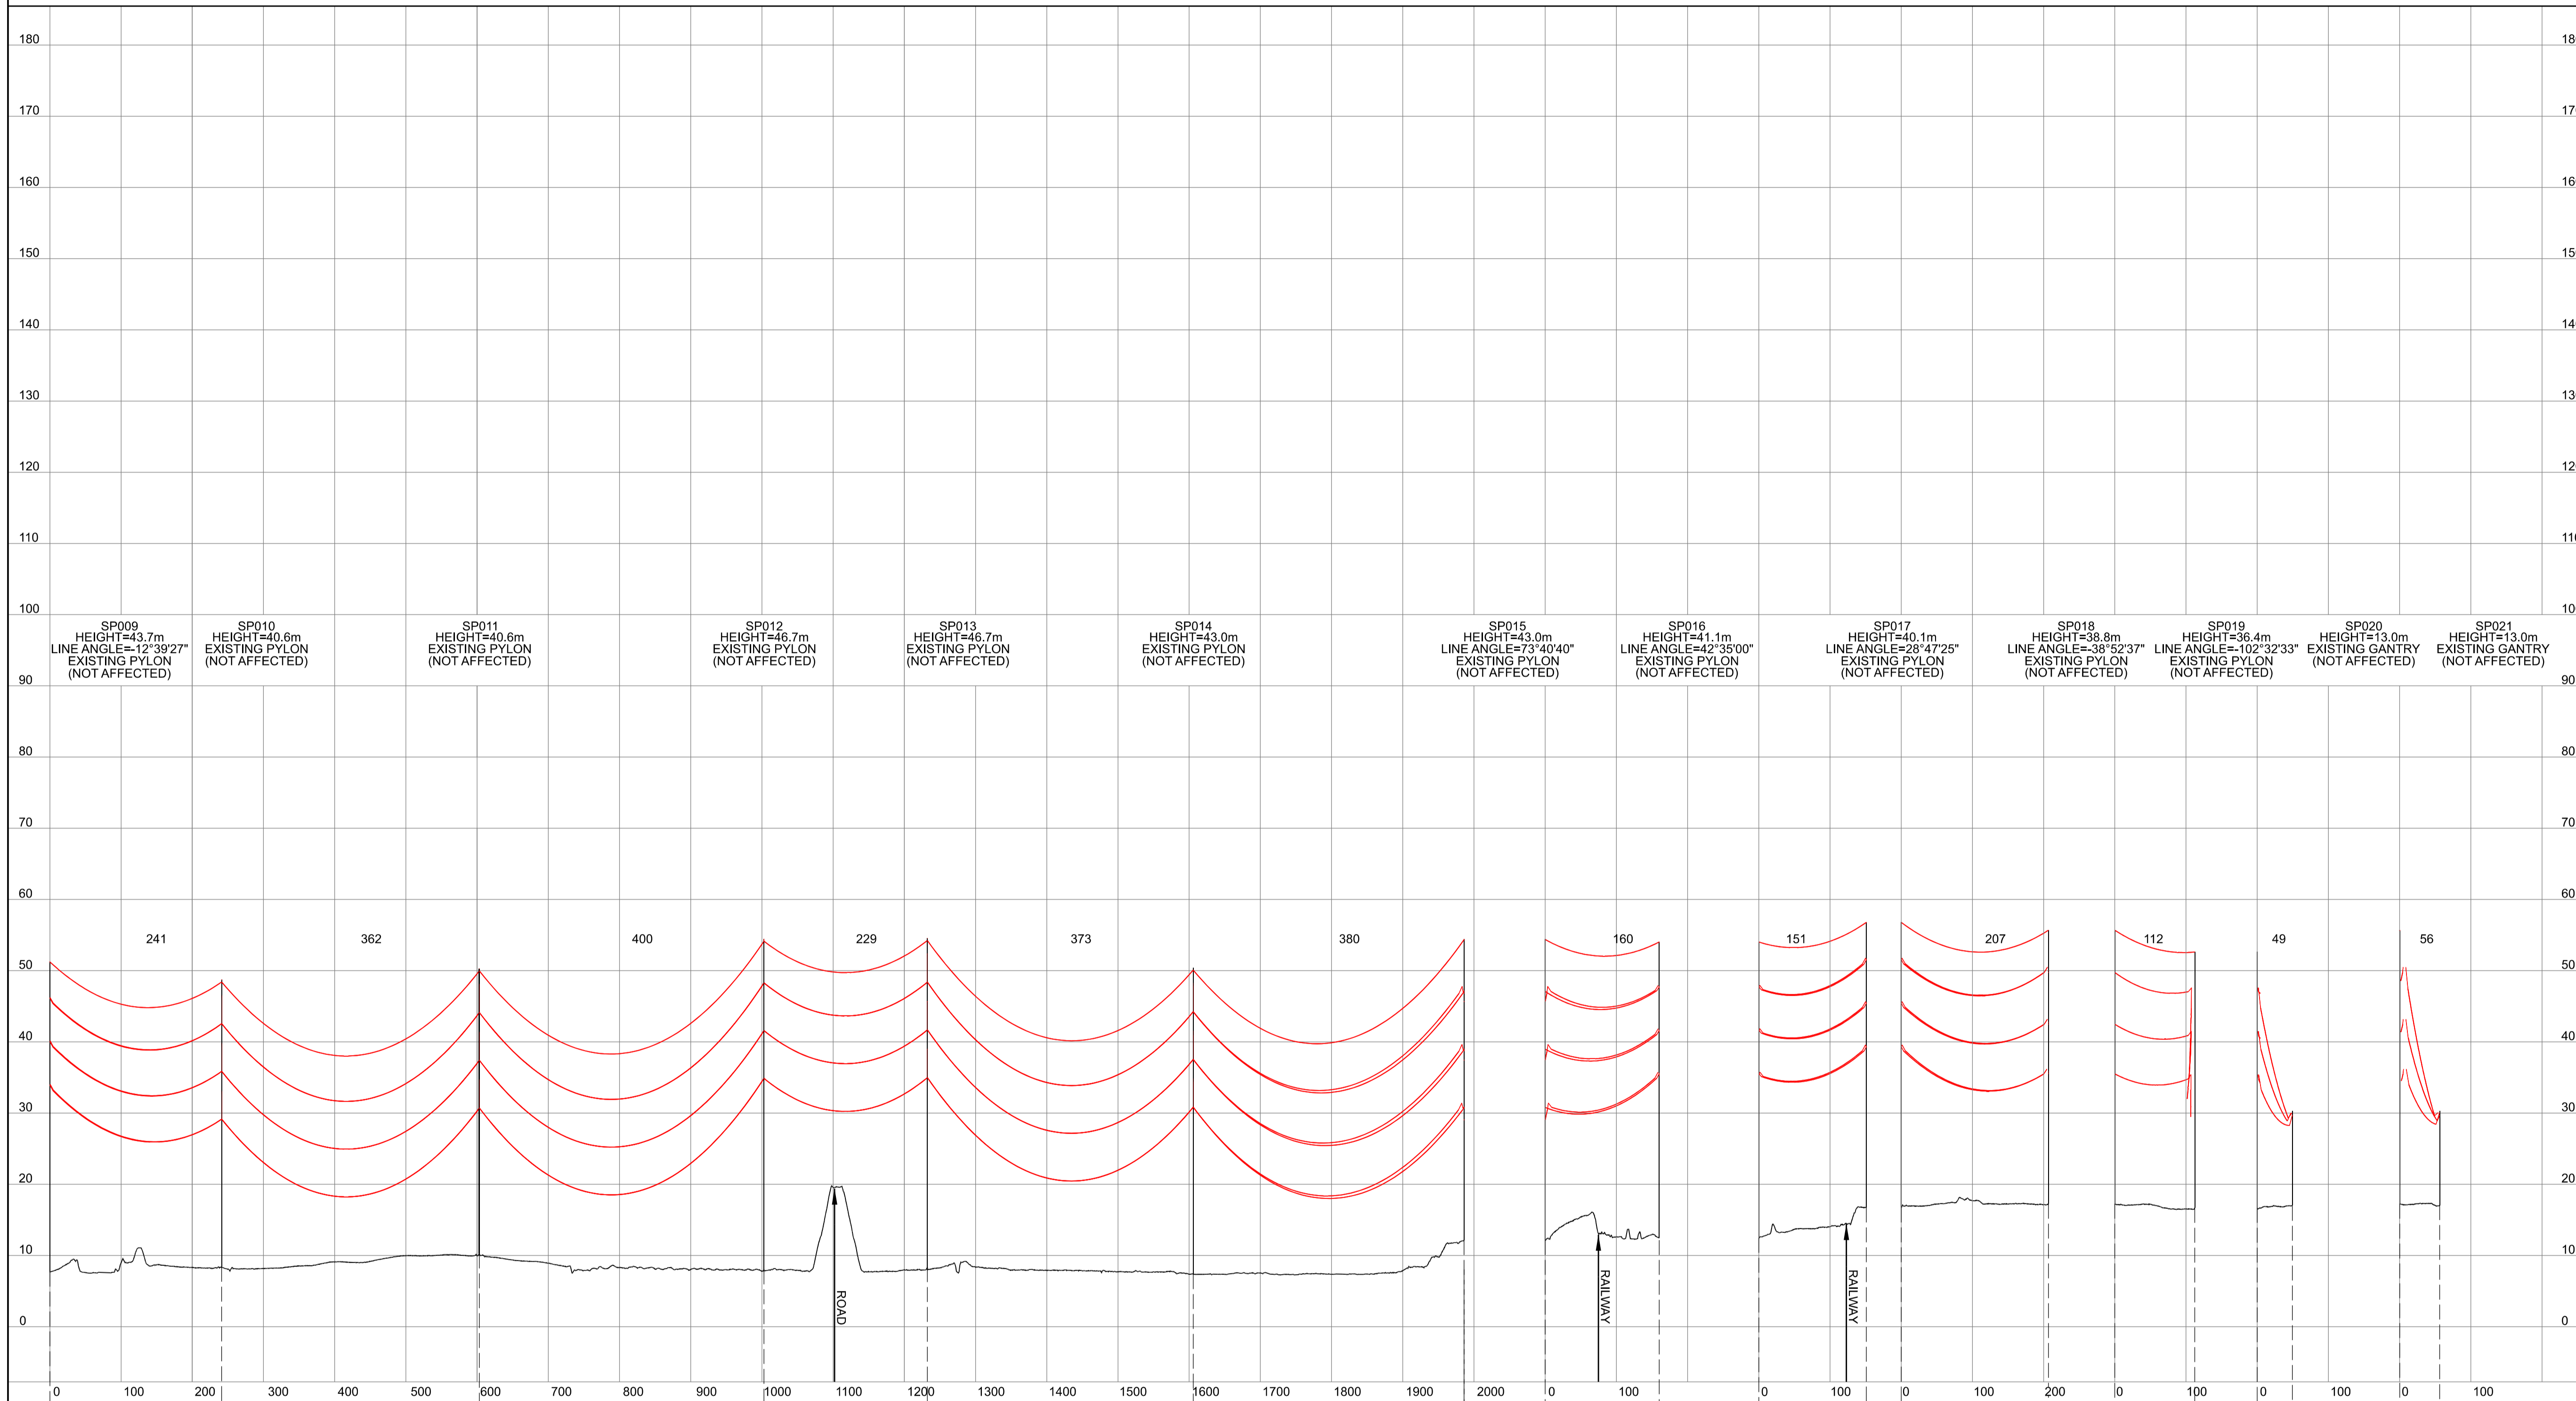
180
170
160
150
140
130
120
110
100
90
80
70
60
50
40
30
20
10
0

18
17
16
15
14
13
12
11
10
90
80
70
60
50
40
30
20
10
0

SP009
HEIGHT=43.7m
LINE ANGLE=-12°39'27"
EXISTING PYLON
(NOT AFFECTED)

SP010
HEIGHT=40.6m
EXISTING PYLON
(NOT AFFECTED)

SP011
HEIGHT=40.6m
EXISTING PYLON
(NOT AFFECTED)

SP012
HEIGHT=46.7m
EXISTING PYLON
(NOT AFFECTED)

SP013
HEIGHT=46.7m
EXISTING PYLON
(NOT AFFECTED)

SP014
HEIGHT=43.0m
EXISTING PYLON
(NOT AFFECTED)

SP015
HEIGHT=43.0m
LINE ANGLE=73°40'40"
EXISTING PYLON
(NOT AFFECTED)

SP016
HEIGHT=41.1m
LINE ANGLE=42°35'00"
EXISTING PYLON
(NOT AFFECTED)

SP017
HEIGHT=40.1m
LINE ANGLE=28°47'25"
EXISTING PYLON
(NOT AFFECTED)

SP018
HEIGHT=38.8m
LINE ANGLE=-38°52'37"
EXISTING PYLON
(NOT AFFECTED)

SP019
HEIGHT=36.4m
LINE ANGLE=-102°32'33"
EXISTING PYLON
(NOT AFFECTED)

SP020
HEIGHT=13.0m
EXISTING GANTRY
(NOT AFFECTED)

SP021
HEIGHT=13.0m
EXISTING GANTRY
(NOT AFFECTED)

241
362
400
229
373
380
160
151
207
112
49
56

ROAD
RAILWAY
RAILWAY

0
100
200
300
400
500
600
700
800
900
1000
1100
1200
1300
1400
1500
1600
1700
1800
1900
2000
0
100
0
100
0
100
200
0
100
0
100
0
100